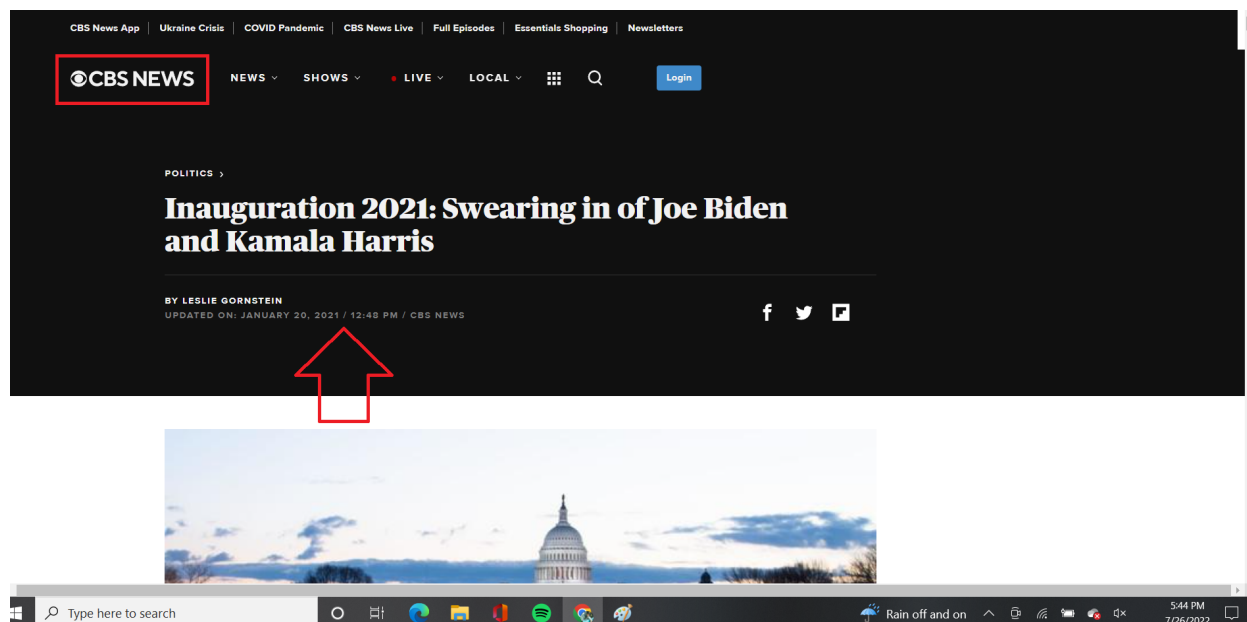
CBS News App | Ukraine Crisis | COVID Pandemic | CBS News Live | Full Episodes | Essentials Shopping | Newsletters

CBS NEWS NEWS SHOWS LIVE LOCAL Login

POLITICS >

Inauguration 2021: Swearing in of Joe Biden and Kamala Harris

BY LESLIE GORNSTEIN
UPDATED ON: JANUARY 20, 2021 / 12:48 PM / CBS NEWS

Type here to search

Rain off and on

5:44 PM
7/26/2022